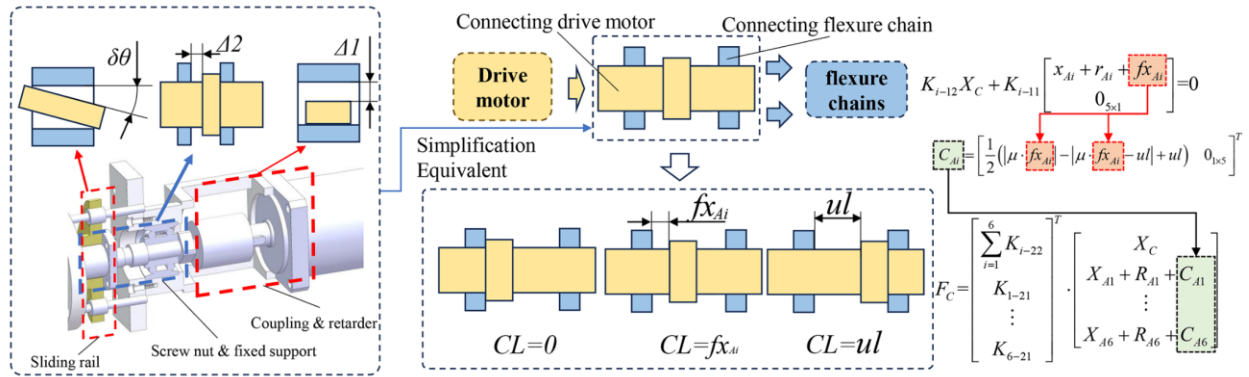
$\delta\theta$ $\Delta 2$ $\Delta 1$

Sliding rail
Screw nut & fixed support
Coupling & retarder

Connecting drive motor
Connecting flexure chain

Drive motor

flexure chains

Simplification
Equivalent

$fx_{Ai}$ $ul$

$CL=0$ $CL=fx_{Ai}$ $CL=ul$

$K_{i-12}X_C + K_{i-11}\begin{bmatrix} x_{Ai}+r_{Ai}+fx_{Ai} \\ 0_{5\times1} \end{bmatrix}=0$

$C_{Ai}=\begin{bmatrix} \frac{1}{2}\left(|\mu\cdot fx_{Ai}|-|\mu\cdot fx_{Ai}-ul|+ul\right) & 0_{1\times5} \end{bmatrix}^T$

$F_C=\begin{bmatrix} \sum_{i=1}^{6}K_{i-22} \\ K_{1-21} \\ \vdots \\ K_{6-21} \end{bmatrix}^T \cdot \begin{bmatrix} X_C \\ X_{A1}+R_{A1}+C_{A1} \\ \vdots \\ X_{A6}+R_{A6}+C_{A6} \end{bmatrix}$